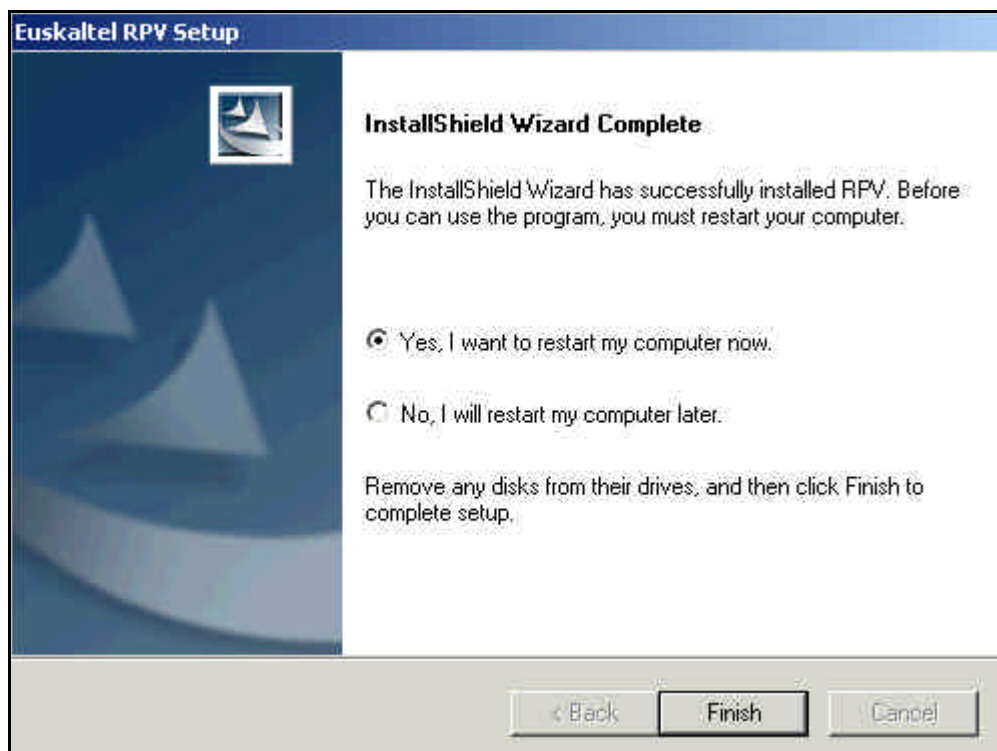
Euskaltel RPV Setup

InstallShield Wizard Complete

The InstallShield Wizard has successfully installed RPV. Before you can use the program, you must restart your computer.

Yes, I want to restart my computer now.

No, I will restart my computer later.

Remove any disks from their drives, and then click Finish to complete setup.

< Back

Finish

Cancel